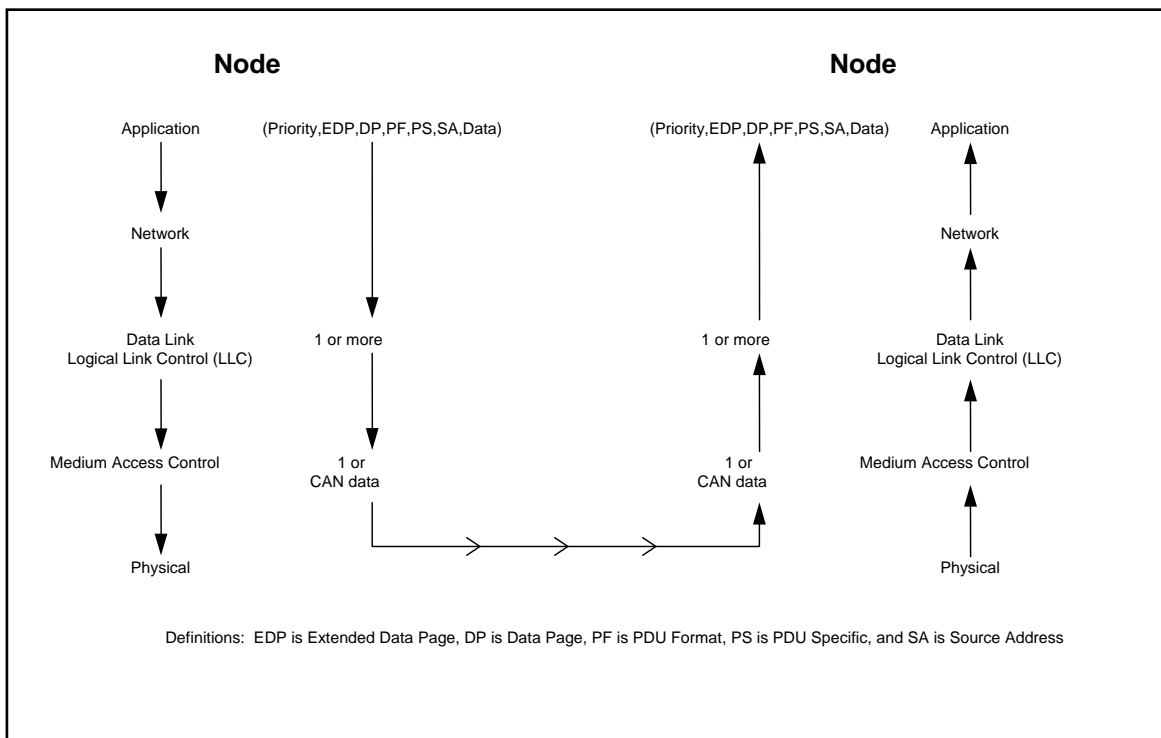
Node

Node

Application

(Priority,EDP,DP,PF,PS,SA,Data)

(Priority,EDP,DP,PF,PS,SA,Data)

Application

Network

Network

Data Link
Logical Link Control (LLC)

1 or more

1 or more

Data Link
Logical Link Control (LLC)

Medium Access Control

1 or
CAN data

1 or
CAN data

Medium Access Control

Physical

Physical

Definitions: EDP is Extended Data Page, DP is Data Page, PF is PDU Format, PS is PDU Specific, and SA is Source Address